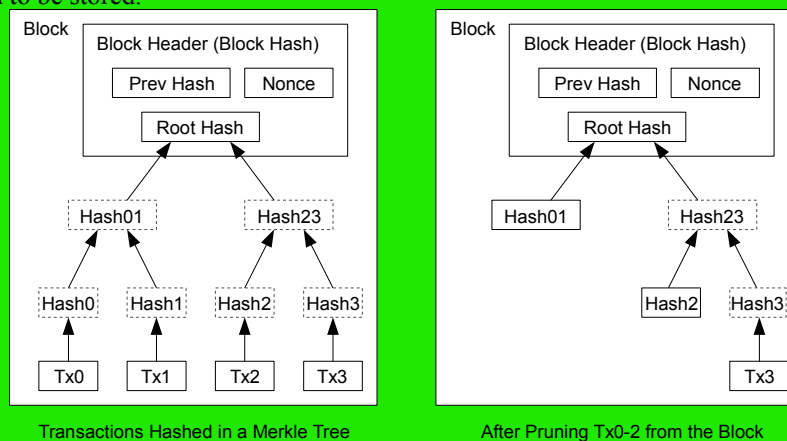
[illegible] to be stored.

Block

Block Header (Block Hash)

Prev Hash

Nonce

Root Hash

Hash01

Hash23

Hash0

Hash1

Hash2

Hash3

Tx0

Tx1

Tx2

Tx3

Transactions Hashed in a Merkle Tree

Block

Block Header (Block Hash)

Prev Hash

Nonce

Root Hash

Hash01

Hash23

Hash2

Hash3

Tx3

After Pruning Tx0-2 from the Block